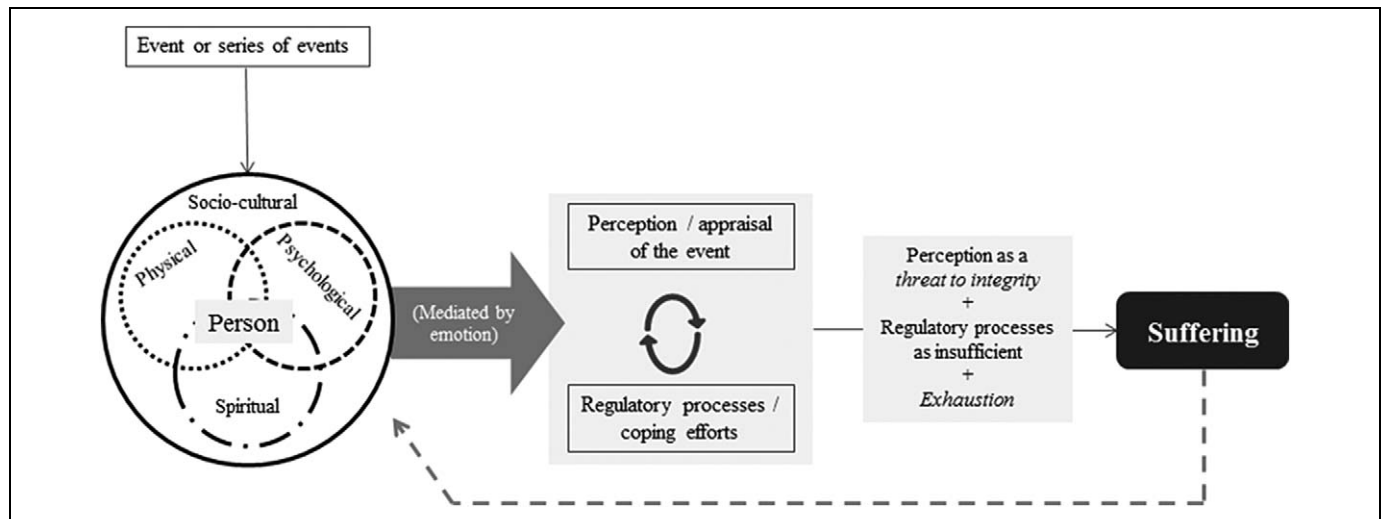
Event or series of events

Socio-cultural

Physical

Psychological

Person

Spiritual

(Mediated by emotion)

Perception / appraisal of the event

Regulatory processes / coping efforts

Perception as a *threat to integrity*
+
Regulatory processes as insufficient
+
*Exhaustion*

Suffering